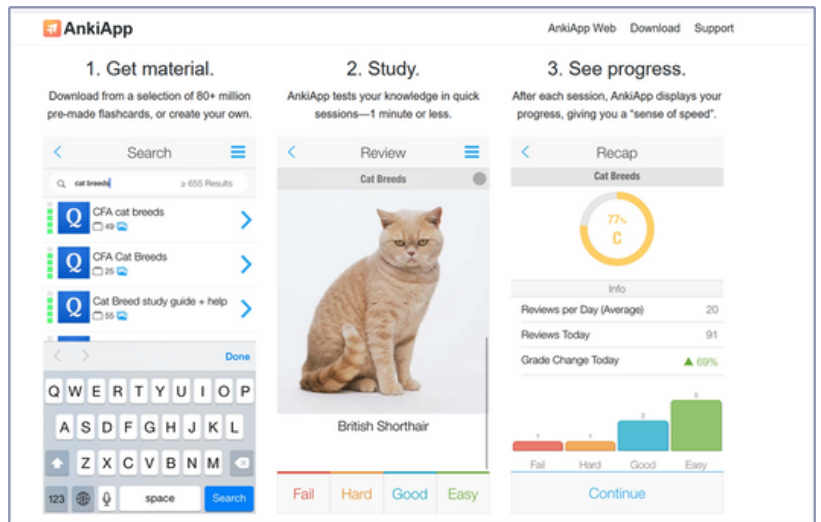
AnkiApp

AnkiApp Web Download Support

1. Get material.

Download from a selection of 80+ million pre-made flashcards, or create your own.

Search

cat breeds ≥ 655 Results

Q CFA cat breeds 49

Q CFA Cat Breeds 25

Q Cat Breed study guide + help 55

Done

Q W E R T Y U I O P
A S D F G H J K L
Z X C V B N M
123 space Search

2. Study.

AnkiApp tests your knowledge in quick sessions—1 minute or less.

Review

Cat Breeds

British Shorthair

Fail Hard Good Easy

3. See progress.

After each session, AnkiApp displays your progress, giving you a "sense of speed".

Recap

Cat Breeds

77%
C

Info

| Reviews per Day (Average) | 20 |
|---|---|
| Reviews Today | 91 |
| Grade Change Today | ▲ 69% |

1 1 3 5

Fail Hard Good Easy

Continue